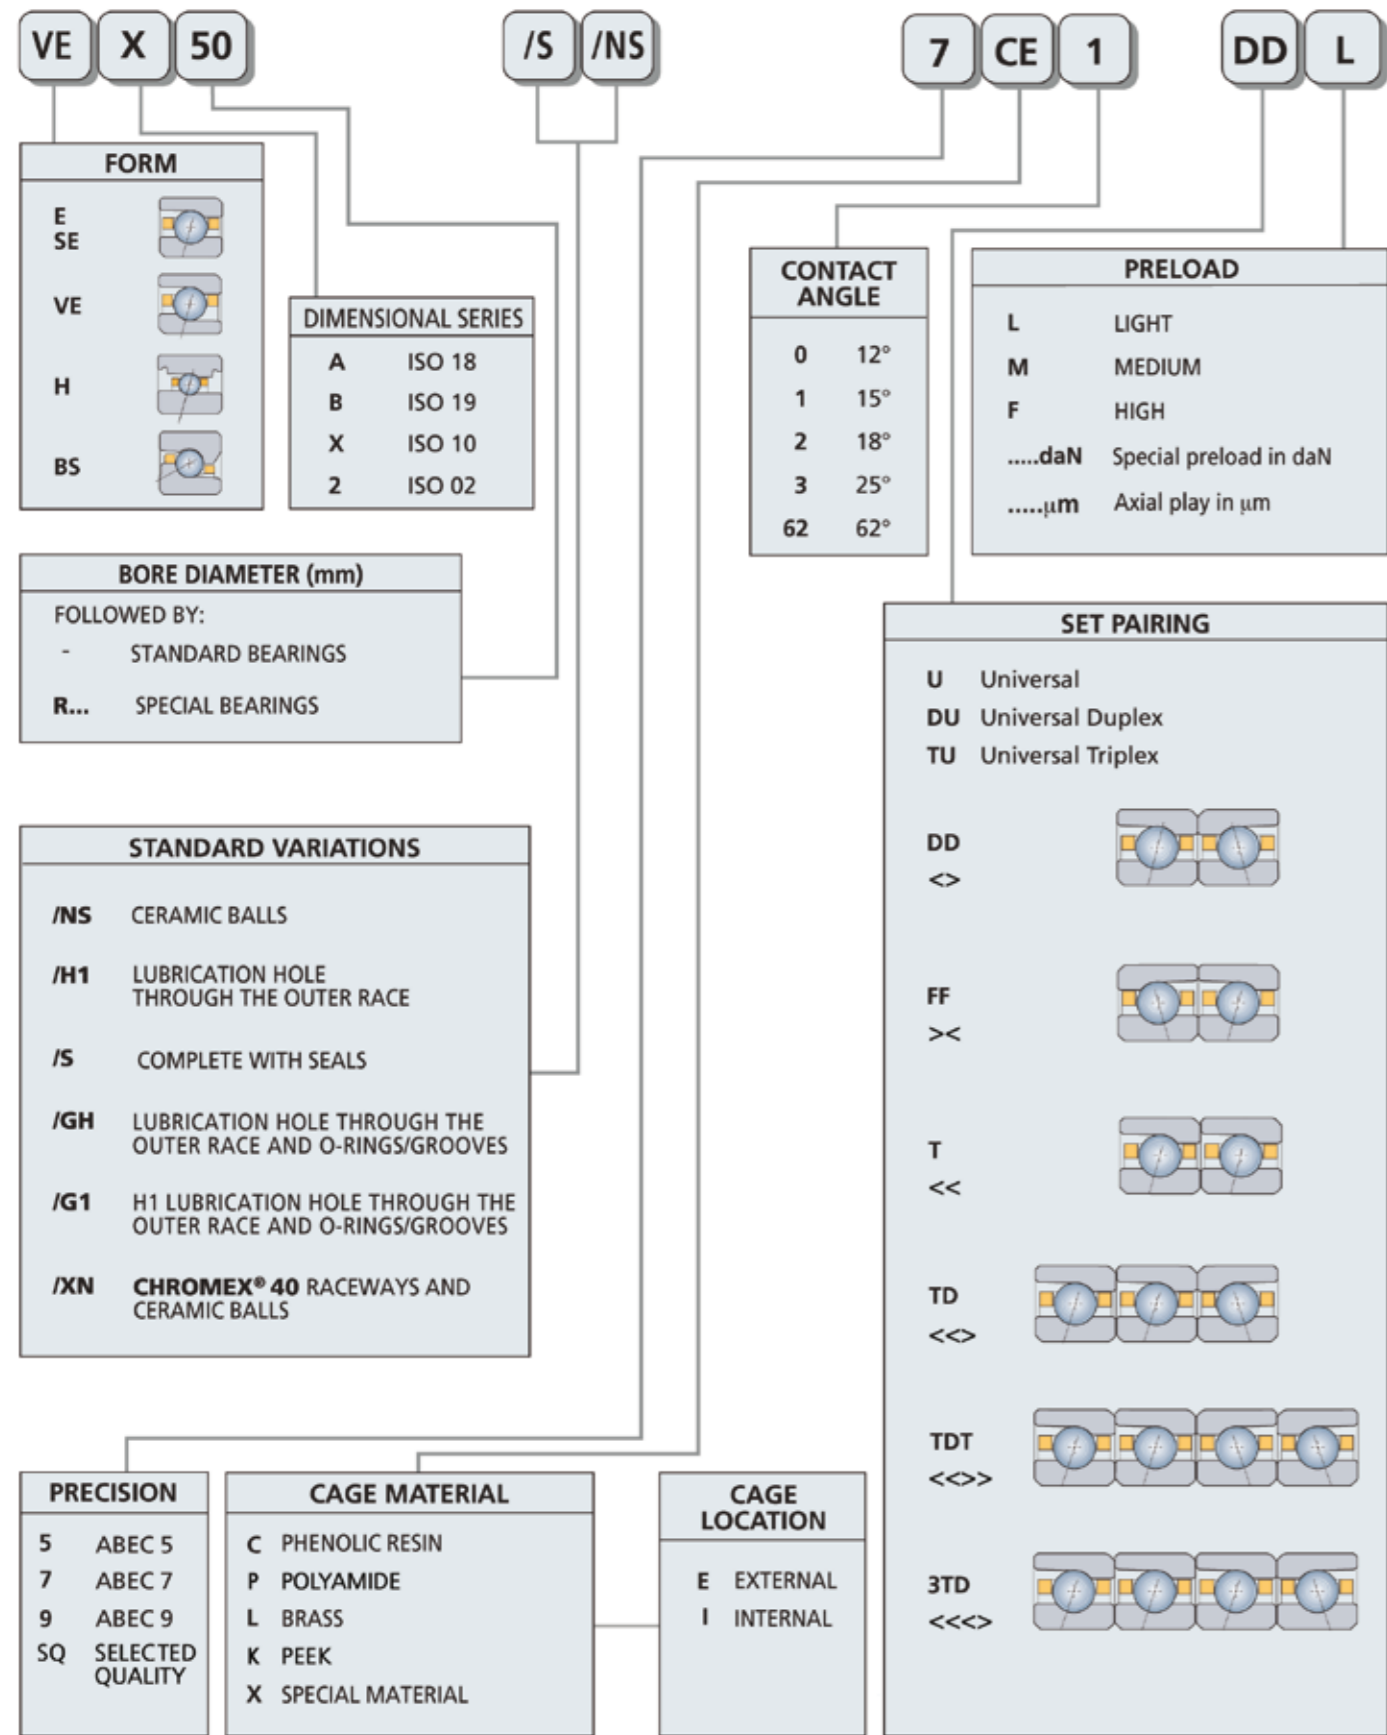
VE X 50 /S /NS 7 CE 1 DD L

FORM
E
SE
VE
H
BS

DIMENSIONAL SERIES

| | |
|---|---|
| A | ISO 18 |
| B | ISO 19 |
| X | ISO 10 |
| 2 | ISO 02 |

CONTACT ANGLE

| | |
|---|---|
| 0 | 12° |
| 1 | 15° |
| 2 | 18° |
| 3 | 25° |
| 62 | 62° |

PRELOAD

| | |
|---|---|
| L | LIGHT |
| M | MEDIUM |
| F | HIGH |
| .....daN | Special preload in daN |
| .....μm | Axial play in μm |

BORE DIAMETER (mm)
FOLLOWED BY:
- STANDARD BEARINGS
R... SPECIAL BEARINGS

SET PAIRING
U Universal
DU Universal Duplex
TU Universal Triplex
DD
<>
FF
><
T
<<
TD
<<>
TDT
<<>>
3TD
<<<>

STANDARD VARIATIONS
/NS CERAMIC BALLS
/H1 LUBRICATION HOLE THROUGH THE OUTER RACE
/S COMPLETE WITH SEALS
/GH LUBRICATION HOLE THROUGH THE OUTER RACE AND O-RINGS/GROOVES
/G1 H1 LUBRICATION HOLE THROUGH THE OUTER RACE AND O-RINGS/GROOVES
/XN CHROMEX® 40 RACEWAYS AND CERAMIC BALLS

PRECISION
5 ABEC 5
7 ABEC 7
9 ABEC 9
SQ SELECTED QUALITY

CAGE MATERIAL
C PHENOLIC RESIN
P POLYAMIDE
L BRASS
K PEEK
X SPECIAL MATERIAL

CAGE LOCATION
E EXTERNAL
I INTERNAL